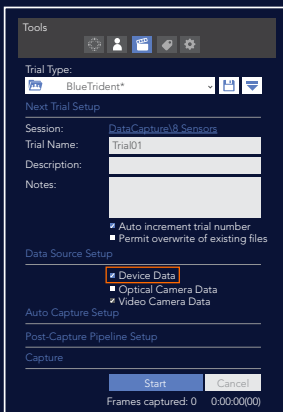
Tools

Trial Type:
BlueTrident*

Next Trial Setup

Session: DataCapture\8 Sensors
Trial Name: Trial01
Description:
Notes:

Auto increment trial number
Permit overwrite of existing files

Data Source Setup

Device Data
Optical Camera Data
Video Camera Data

Auto Capture Setup

Post-Capture Pipeline Setup

Capture

Start
Cancel

Frames captured: 0 0:00:00(00)